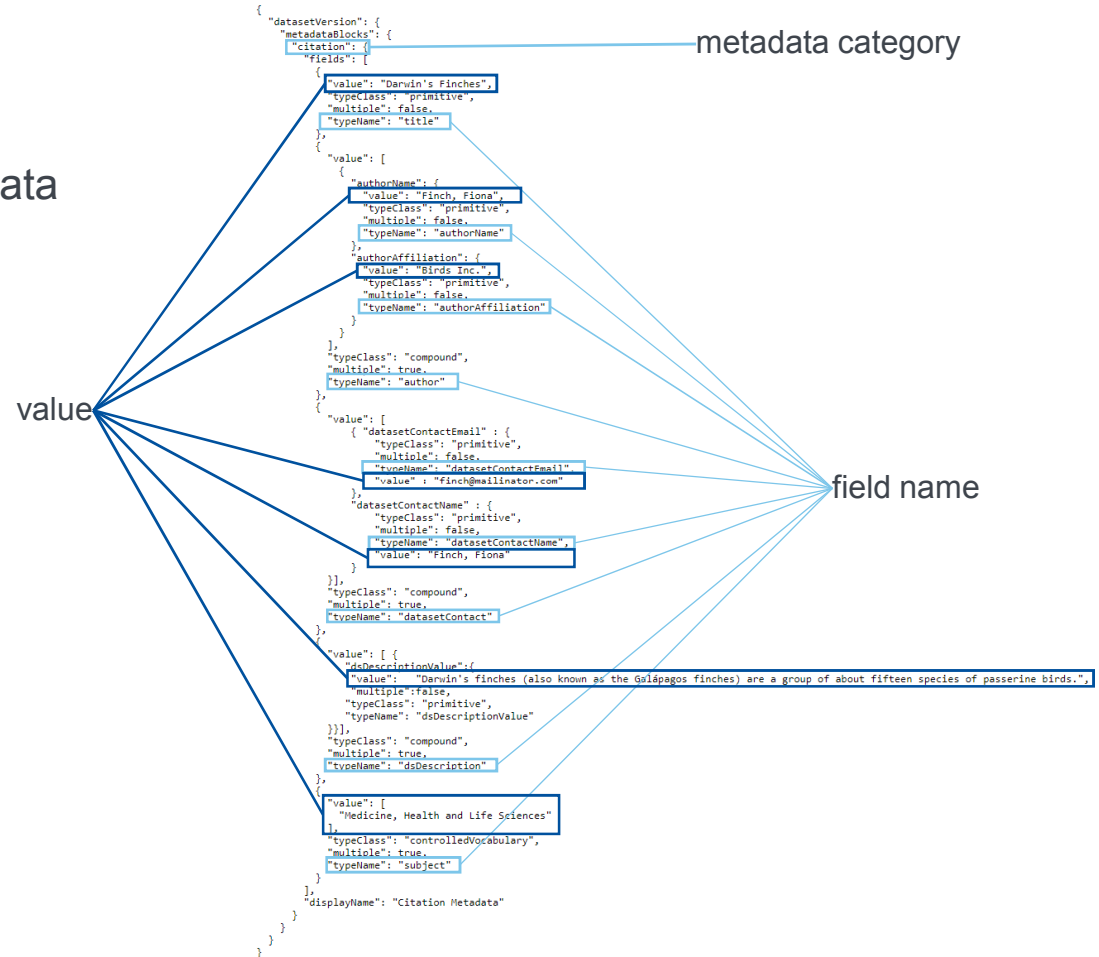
ata

{
"datasetVersion": {
"metadataBlocks": {
"citation": {
"fields": [
{
"value": "Darwin's Finches",
"typeClass": "primitive",
"multiple": false,
"typeName": "title"
},
{
"value": [
{
"authorName": {
"value": "Finch, Fiona",
"typeClass": "primitive",
"multiple": false,
"typeName": "authorName"
},
"authorAffiliation": {
"value": "Birds Inc.",
"typeClass": "primitive",
"multiple": false,
"typeName": "authorAffiliation"
}
}
],
"typeClass": "compound",
"multiple": true,
"typeName": "author"
},
{
"value": [
{ "datasetContactEmail" : {
"typeClass": "primitive",
"multiple": false,
"typeName": "datasetContactEmail",
"value" : "finch@mailinator.com"
},
"datasetContactName" : {
"typeClass": "primitive",
"multiple": false,
"typeName": "datasetContactName",
"value": "Finch, Fiona"
}
}],
"typeClass": "compound",
"multiple": true,
"typeName": "datasetContact"
},
{
"value": [ {
"dsDescriptionValue":{
"value": "Darwin's finches (also known as the Galápagos finches) are a group of about fifteen species of passerine birds.",
"multiple":false,
"typeClass": "primitive",
"typeName": "dsDescriptionValue"
}}],
"typeClass": "compound",
"multiple": true,
"typeName": "dsDescription"
},
{
"value": [
"Medicine, Health and Life Sciences"
],
"typeClass": "controlledVocabulary",
"multiple": true,
"typeName": "subject"
}
],
"displayName": "Citation Metadata"
}
}
}
}

metadata category

value

field name